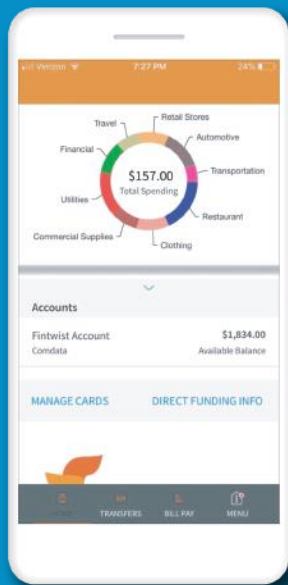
Verizon 7:27 PM 24%

Retail Stores
Travel
Automotive
Financial
Transportation
$157.00
Total Spending
Utilities
Restaurant
Commercial Supplies
Clothing

Accounts

Fintwist Account $1,834.00
Comdata Available Balance

MANAGE CARDS DIRECT FUNDING INFO

HOME TRANSFERS BILL PAY MENU